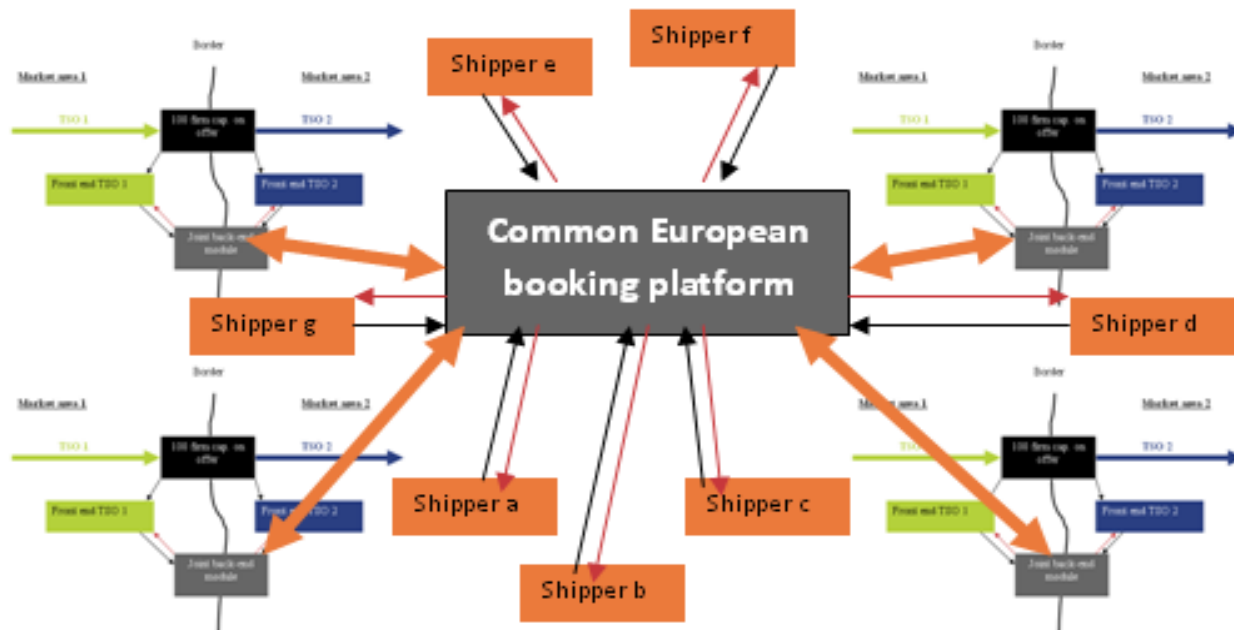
Shipper f

Shipper e

Border

Market area 1

Market area 2

TSO 1

100 firm cap. on offer

TSO 2

Front end TSO 1

Front end TSO 2

Joint back-end module

Border

Market area 1

Market area 2

TSO 1

100 firm cap. on offer

TSO 2

Front end TSO 1

Front end TSO 2

Joint back-end module

Common European booking platform

Shipper g

Shipper d

Border

Market area 1

Market area 2

TSO 1

100 firm cap. on offer

TSO 2

Front end TSO 1

Front end TSO 2

Joint back-end module

Border

Market area 1

Market area 2

TSO 1

100 firm cap. on offer

TSO 2

Front end TSO 1

Front end TSO 2

Joint back-end module

Shipper a

Shipper c

Shipper b